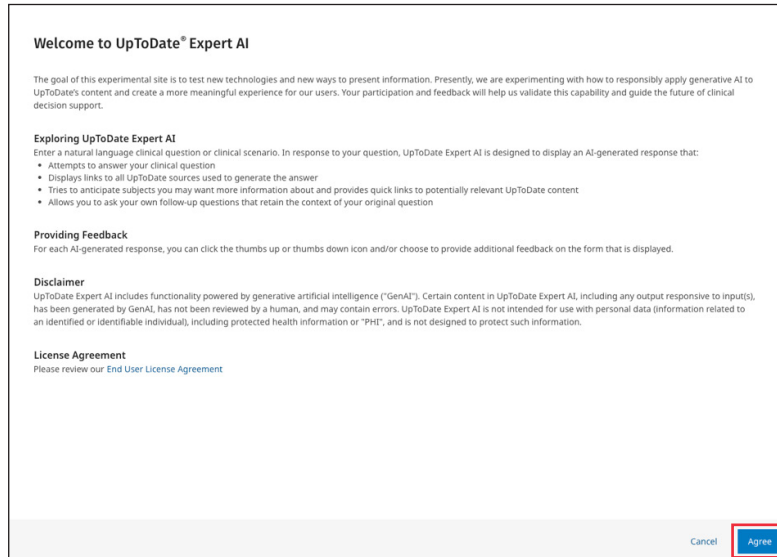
Welcome to UpToDate® Expert AI

The goal of this experimental site is to test new technologies and new ways to present information. Presently, we are experimenting with how to responsibly apply generative AI to UpToDate's content and create a more meaningful experience for our users. Your participation and feedback will help us validate this capability and guide the future of clinical decision support.

Exploring UpToDate Expert AI
Enter a natural language clinical question or clinical scenario. In response to your question, UpToDate Expert AI is designed to display an AI-generated response that:
• Attempts to answer your clinical question
• Displays links to all UpToDate sources used to generate the answer
• Tries to anticipate subjects you may want more information about and provides quick links to potentially relevant UpToDate content
• Allows you to ask your own follow-up questions that retain the context of your original question

Providing Feedback
For each AI-generated response, you can click the thumbs up or thumbs down icon and/or choose to provide additional feedback on the form that is displayed.

Disclaimer
UpToDate Expert AI includes functionality powered by generative artificial intelligence ("GenAI"). Certain content in UpToDate Expert AI, including any output responsive to input(s), has been generated by GenAI, has not been reviewed by a human, and may contain errors. UpToDate Expert AI is not intended for use with personal data (information related to an identified or identifiable individual), including protected health information or "PHI", and is not designed to protect such information.

License Agreement
Please review our End User License Agreement

Cancel Agree